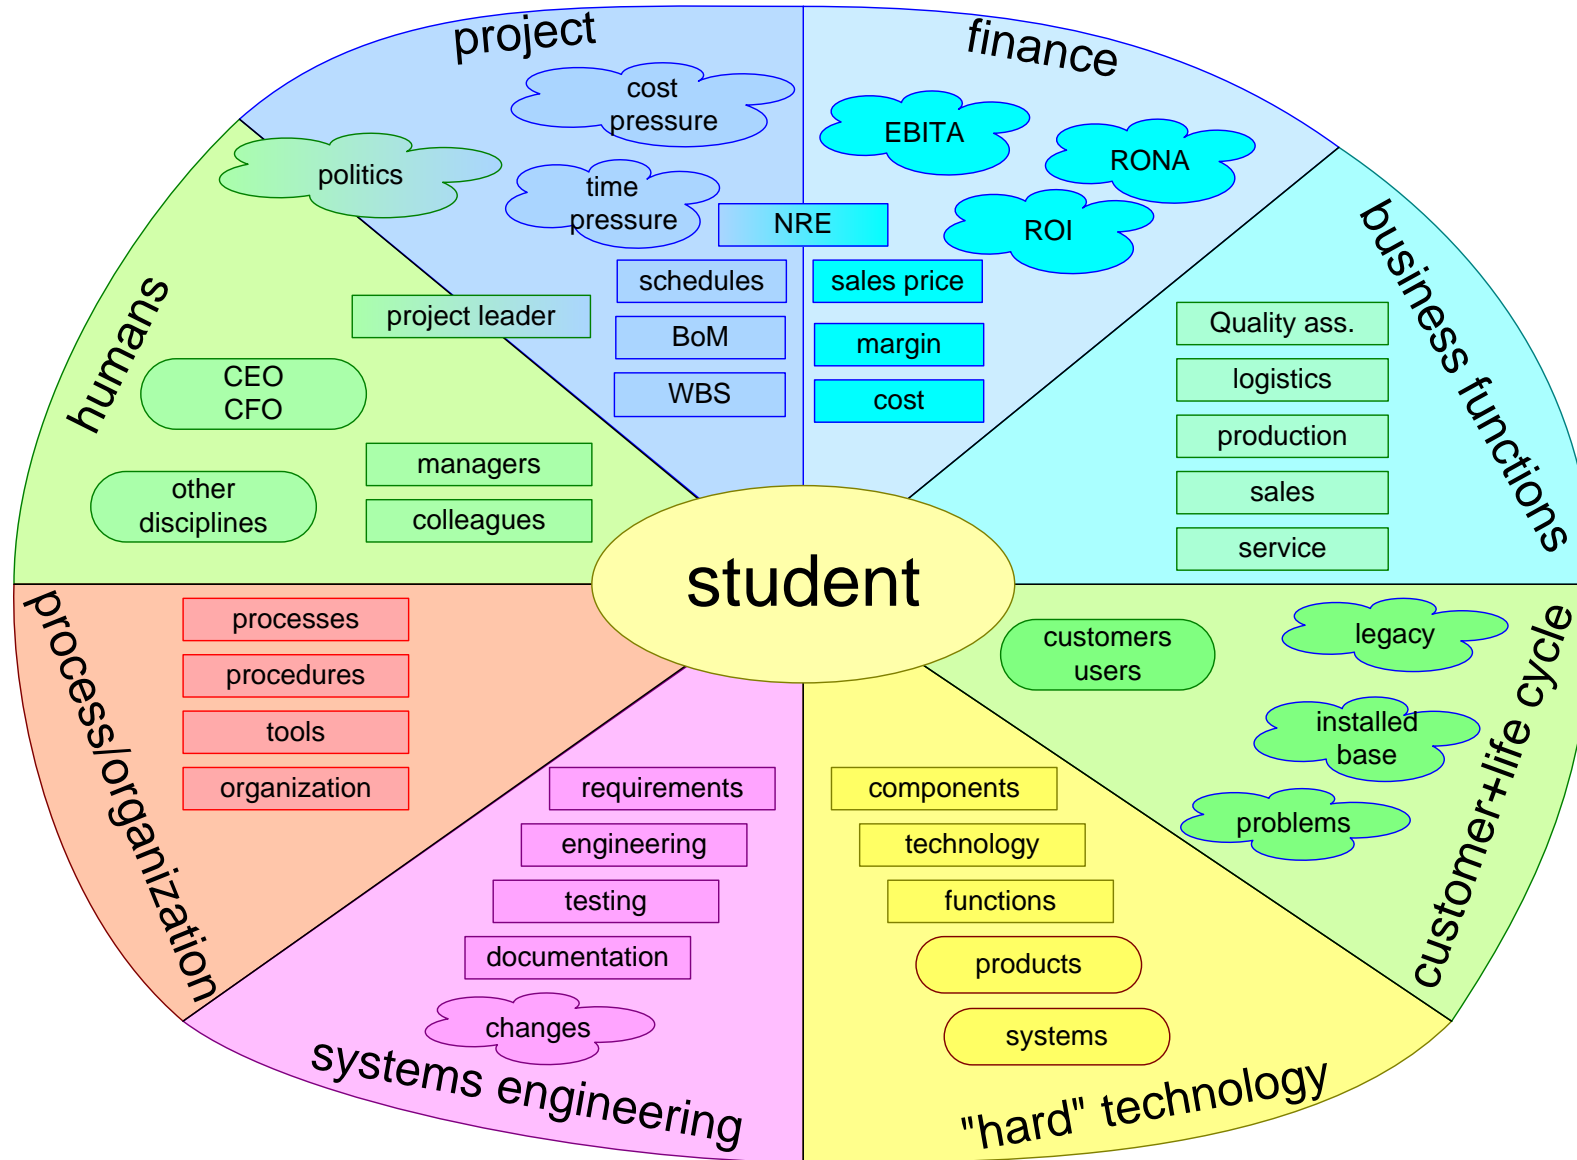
project

cost pressure

time pressure

schedules

BoM

WBS

NRE

finance

EBITA

RONA

ROI

sales price

margin

cost

business functions

Quality ass.

logistics

production

sales

service

humans

politics

project leader

CEO
CFO

other disciplines

managers

colleagues

student

process/organization

processes

procedures

tools

organization

systems engineering

requirements

engineering

testing

documentation

changes

"hard" technology

components

technology

functions

products

systems

customer+life cycle

customers users

legacy

installed base

problems